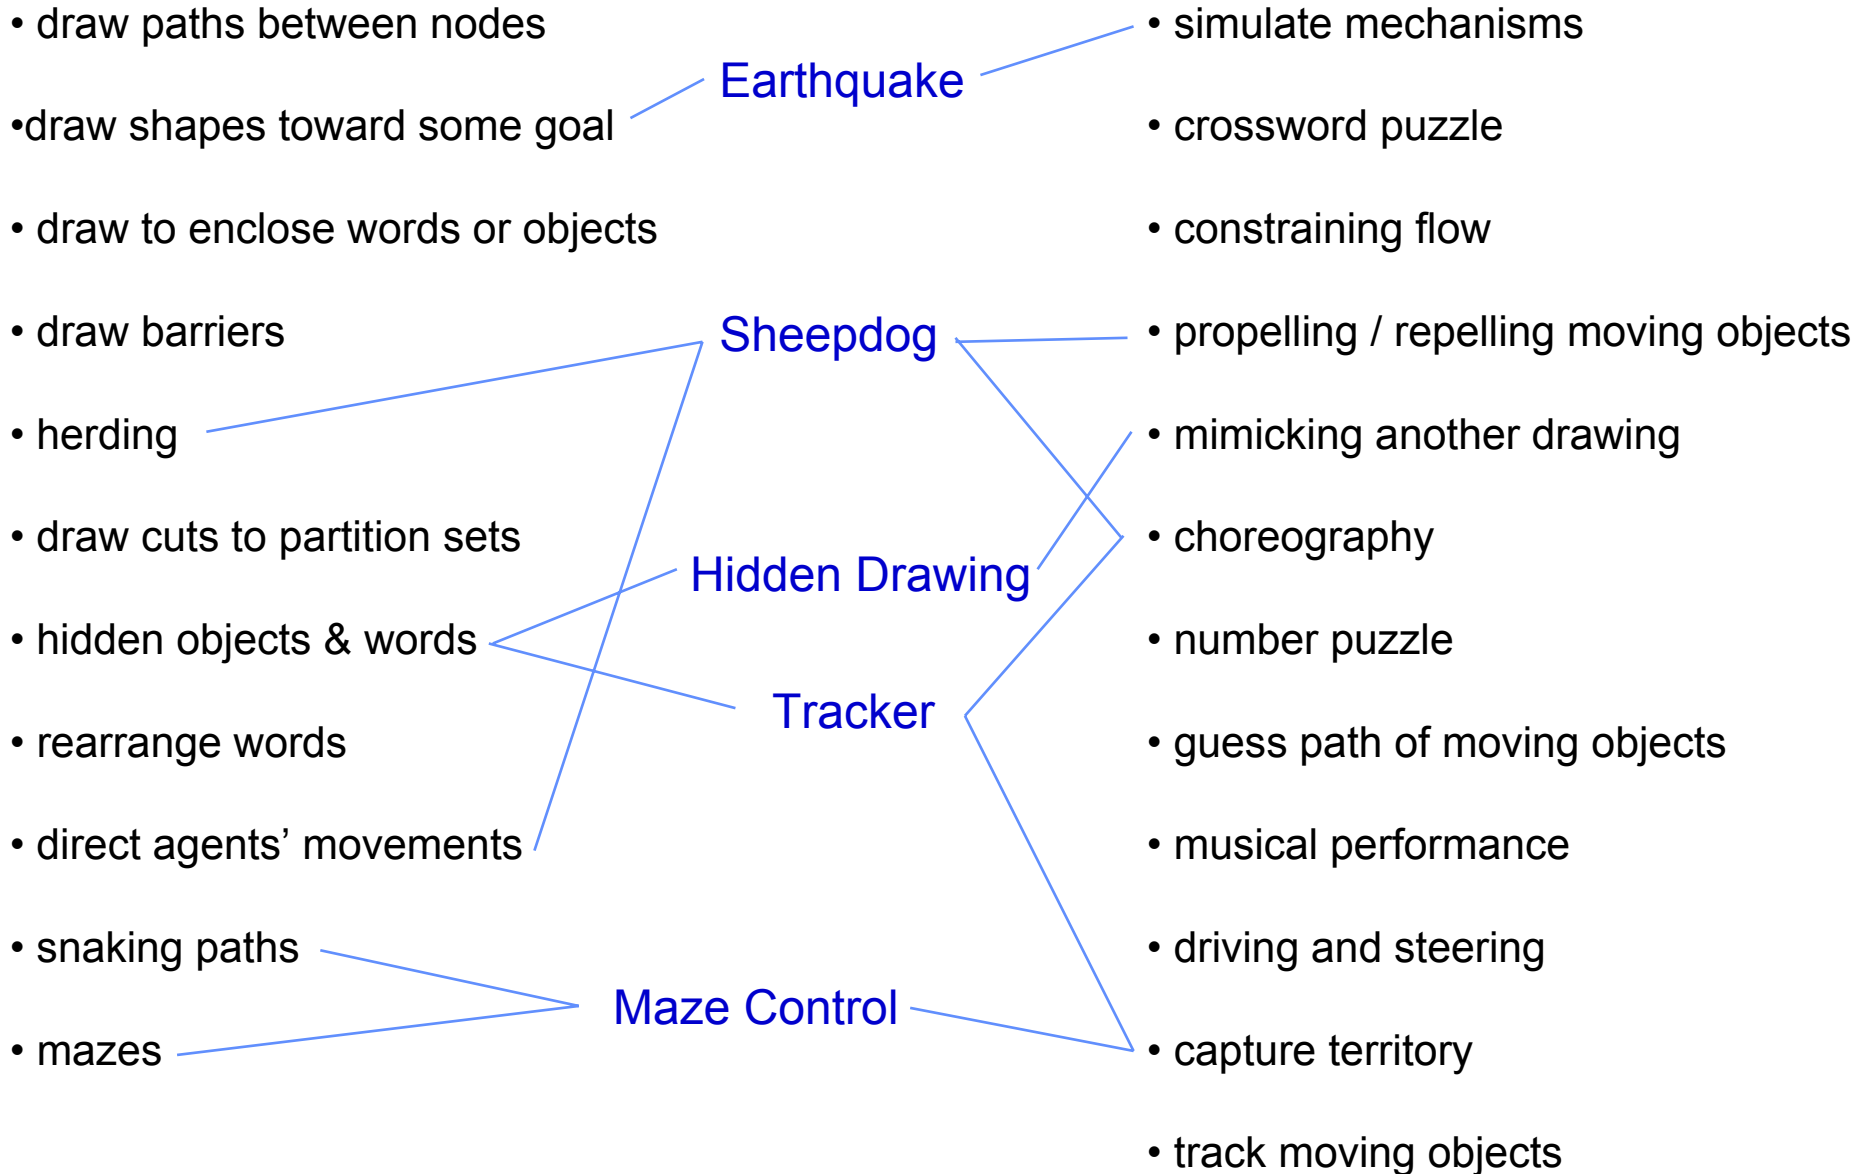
• draw paths between nodes

•draw shapes toward some goal

• draw to enclose words or objects

• draw barriers

• herding

• draw cuts to partition sets

• hidden objects & words

• rearrange words

• direct agents’ movements

• snaking paths

• mazes

Earthquake

Sheepdog

Hidden Drawing

Tracker

Maze Control

• simulate mechanisms

• crossword puzzle

• constraining flow

• propelling / repelling moving objects

• mimicking another drawing

• choreography

• number puzzle

• guess path of moving objects

• musical performance

• driving and steering

• capture territory

• track moving objects